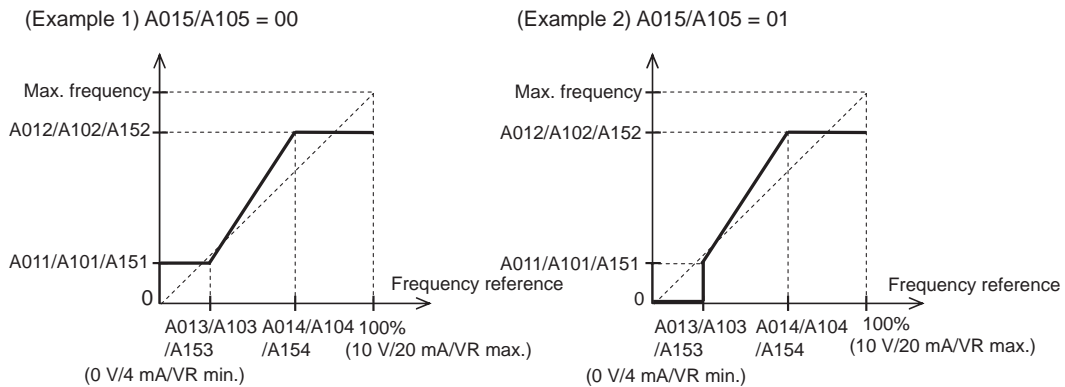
(Example 1) A015/A105 = 00

Max. frequency

A012/A102/A152

A011/A101/A151

0

Frequency reference

A013/A103 /A153
(0 V/4 mA/VR min.)

A014/A104 /A154

100%
(10 V/20 mA/VR max.)

(Example 2) A015/A105 = 01

Max. frequency

A012/A102/A152

A011/A101/A151

0

Frequency reference

A013/A103 /A153
(0 V/4 mA/VR min.)

A014/A104 /A154

100%
(10 V/20 mA/VR max.)